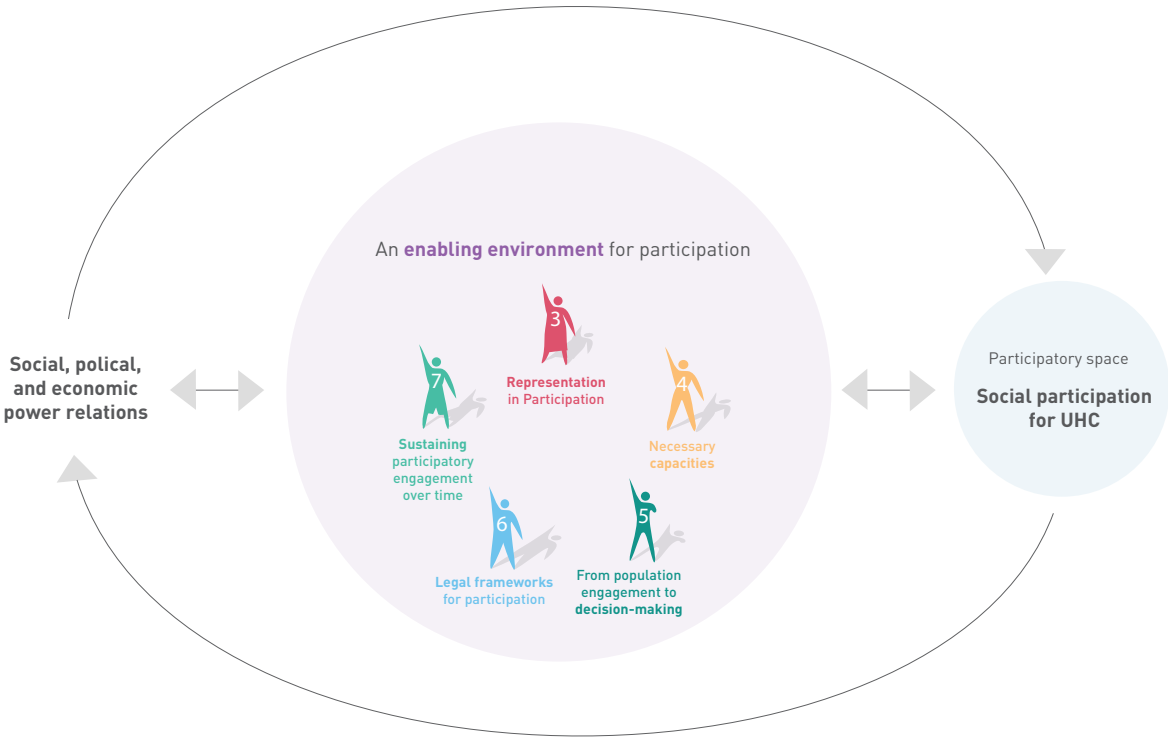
An enabling environment for participation

Social, polical, and economic power relations

3
Representation in Participation

7
Sustaining participatory engagement over time

4
Necessary capacities

6
Legal frameworks for participation

5
From population engagement to decision-making

Participatory space

Social participation for UHC